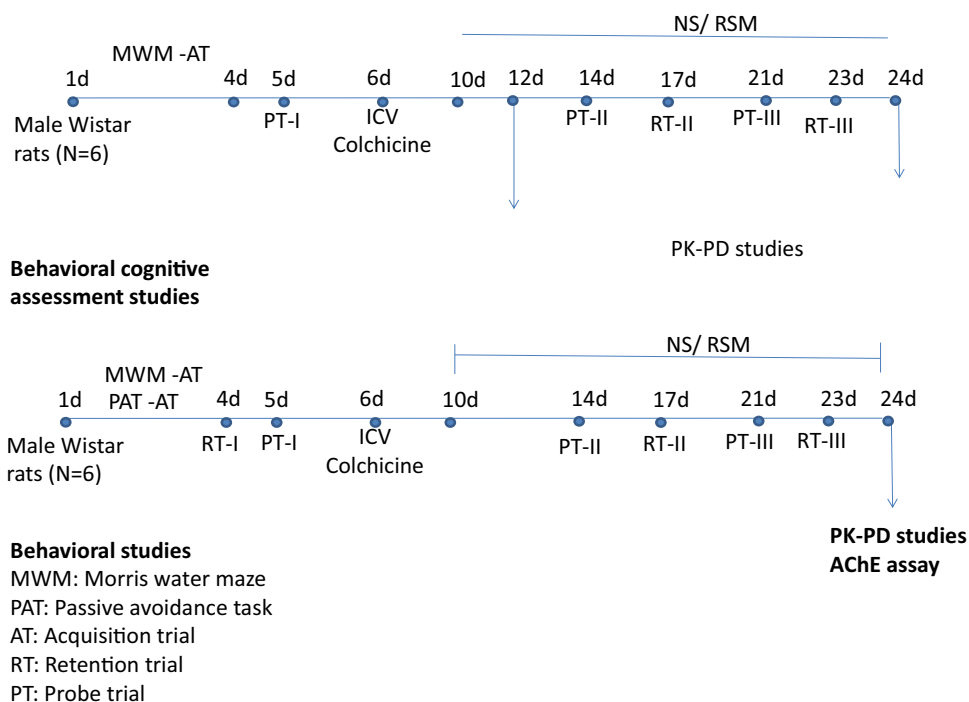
NS/ RSM

MWM -AT

1d 4d 5d 6d 10d 12d 14d 17d 21d 23d 24d

Male Wistar rats (N=6)

PT-I

ICV Colchicine

PT-II RT-II PT-III RT-III

PK-PD studies

Behavioral cognitive assessment studies

NS/ RSM

MWM -AT
PAT -AT

1d 4d 5d 6d 10d 14d 17d 21d 23d 24d

Male Wistar rats (N=6)

RT-I PT-I

ICV Colchicine

PT-II RT-II PT-III RT-III

PK-PD studies
AChE assay

Behavioral studies
MWM: Morris water maze
PAT: Passive avoidance task
AT: Acquisition trial
RT: Retention trial
PT: Probe trial